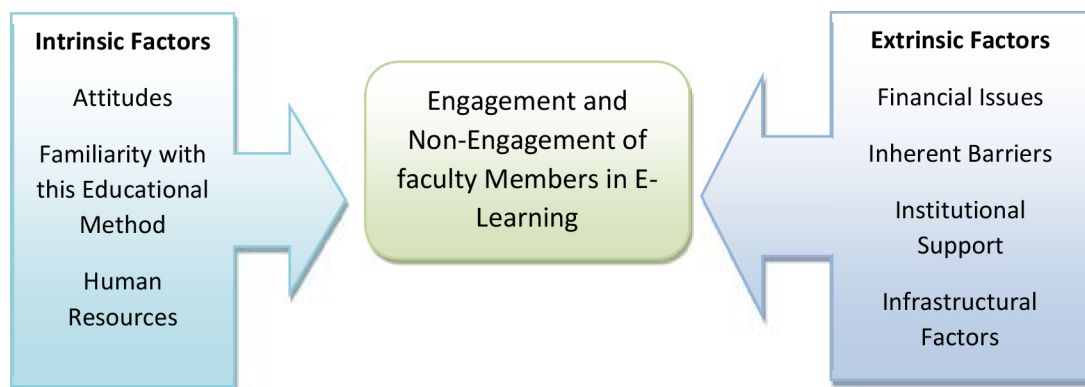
Intrinsic Factors

Attitudes

Familiarity with this Educational Method

Human Resources

Engagement and Non-Engagement of faculty Members in E-Learning

Extrinsic Factors

Financial Issues

Inherent Barriers

Institutional Support

Infrastructural Factors